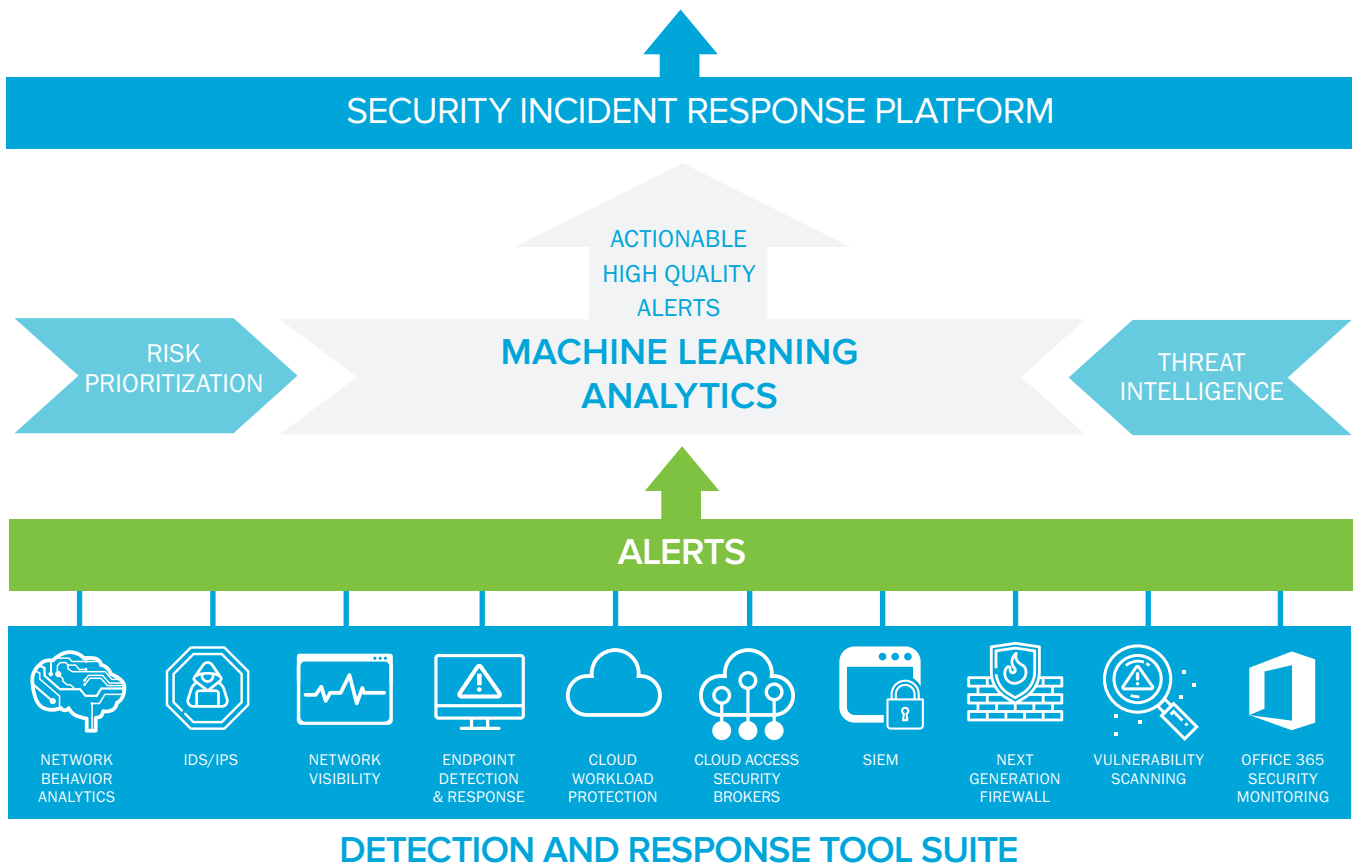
SECURITY INCIDENT RESPONSE PLATFORM

ACTIONABLE
HIGH QUALITY
ALERTS

RISK PRIORITIZATION

MACHINE LEARNING ANALYTICS

THREAT INTELLIGENCE

ALERTS

NETWORK BEHAVIOR ANALYTICS

IDS/IPS

NETWORK VISIBILITY

ENDPOINT DETECTION & RESPONSE

CLOUD WORKLOAD PROTECTION

CLOUD ACCESS SECURITY BROKERS

SIEM

NEXT GENERATION FIREWALL

VULNERABILITY SCANNING

OFFICE 365 SECURITY MONITORING

DETECTION AND RESPONSE TOOL SUITE